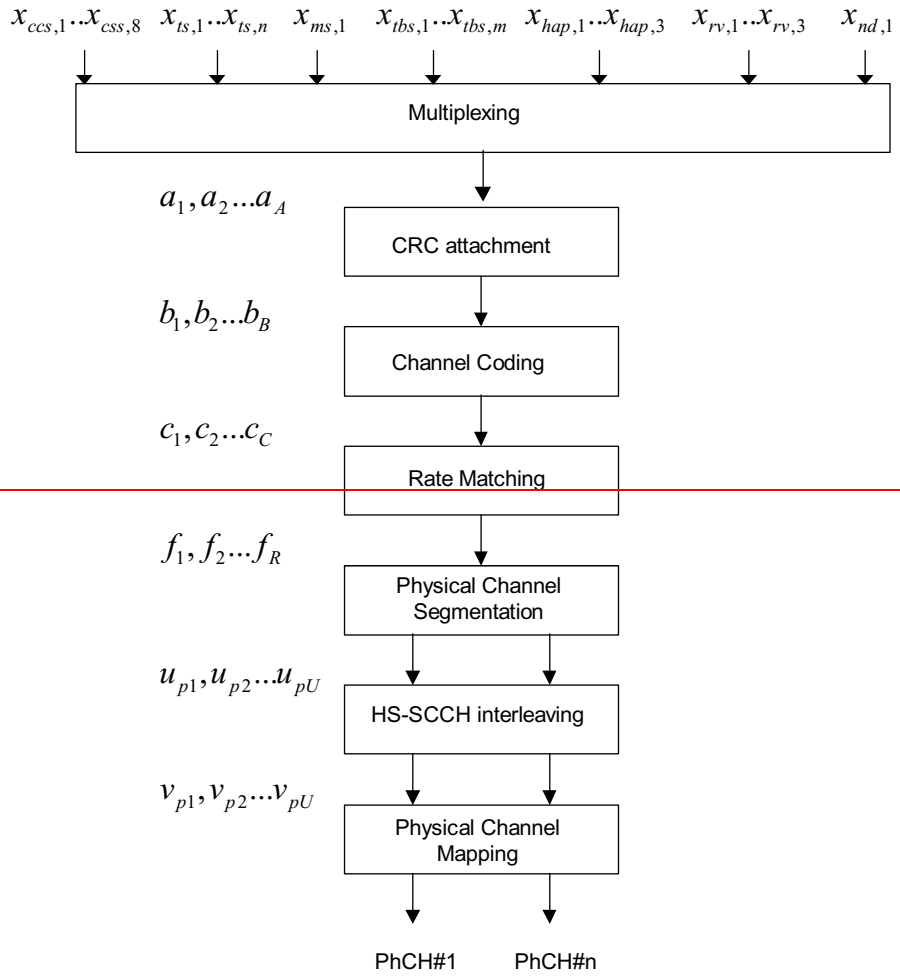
$x_{ccs,1}..x_{css,8}$ $x_{ts,1}..x_{ts,n}$ $x_{ms,1}$ $x_{tbs,1}..x_{tbs,m}$ $x_{hap,1}..x_{hap,3}$ $x_{rv,1}..x_{rv,3}$ $x_{nd,1}$

Multiplexing

$a_1, a_2...a_A$

CRC attachment

$b_1, b_2...b_B$

Channel Coding

$c_1, c_2...c_C$

Rate Matching

$f_1, f_2...f_R$

Physical Channel Segmentation

$u_{p1}, u_{p2}...u_{pU}$

HS-SCCH interleaving

$v_{p1}, v_{p2}...v_{pU}$

Physical Channel Mapping

PhCH#1 PhCH#n